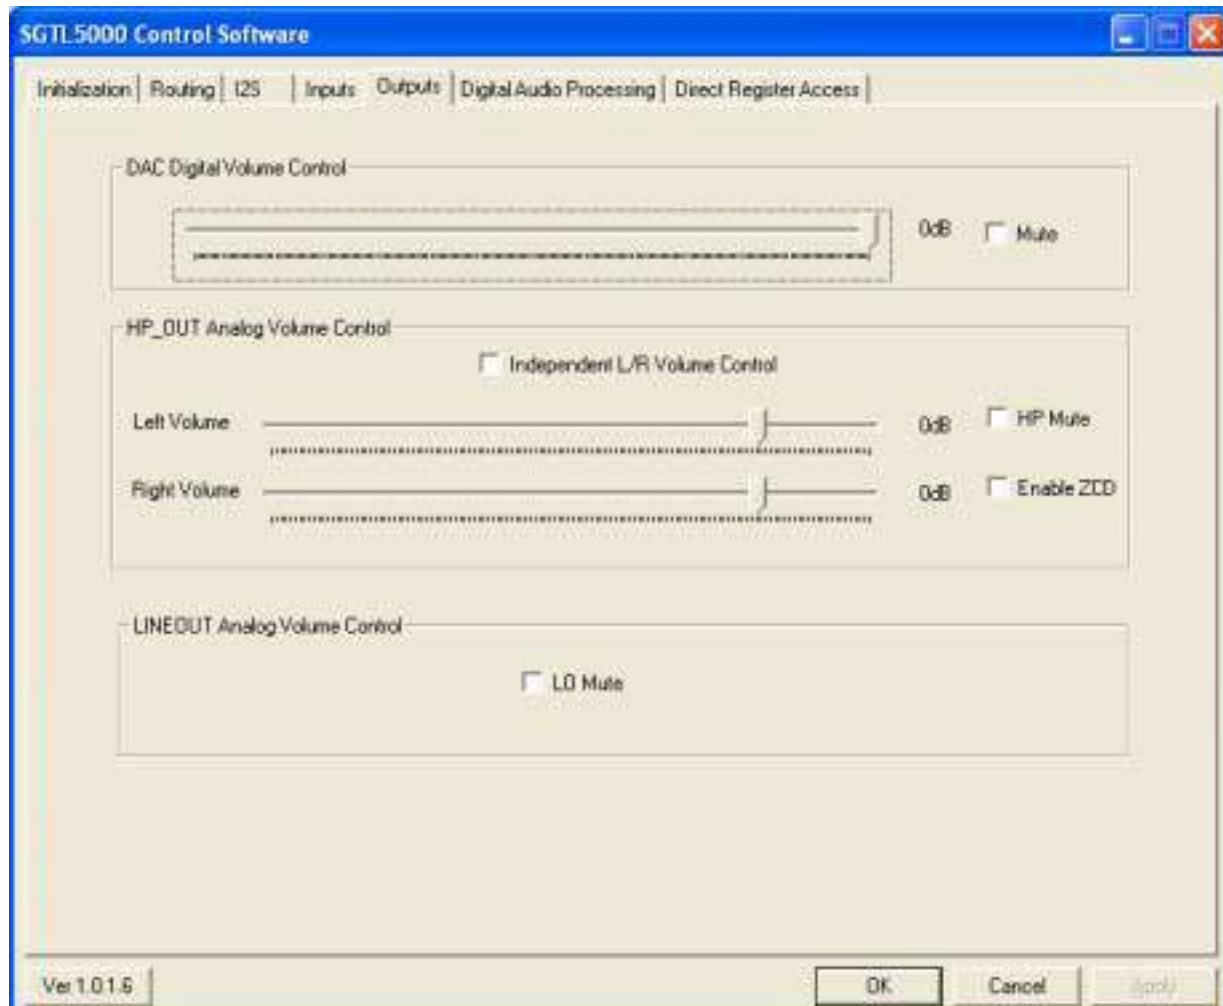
SGTL5000 Control Software

Initialization | Routing | I2S | Inputs | Outputs | Digital Audio Processing | Direct Register Access

DAC Digital Volume Control

0dB

Mute

HP_OUT Analog Volume Control

Independent L/R Volume Control

Left Volume

0dB

HP Mute

Right Volume

0dB

Enable ZCD

LINEOUT Analog Volume Control

LO Mute

Ver 1.0.1.6

OK

Cancel

Apply